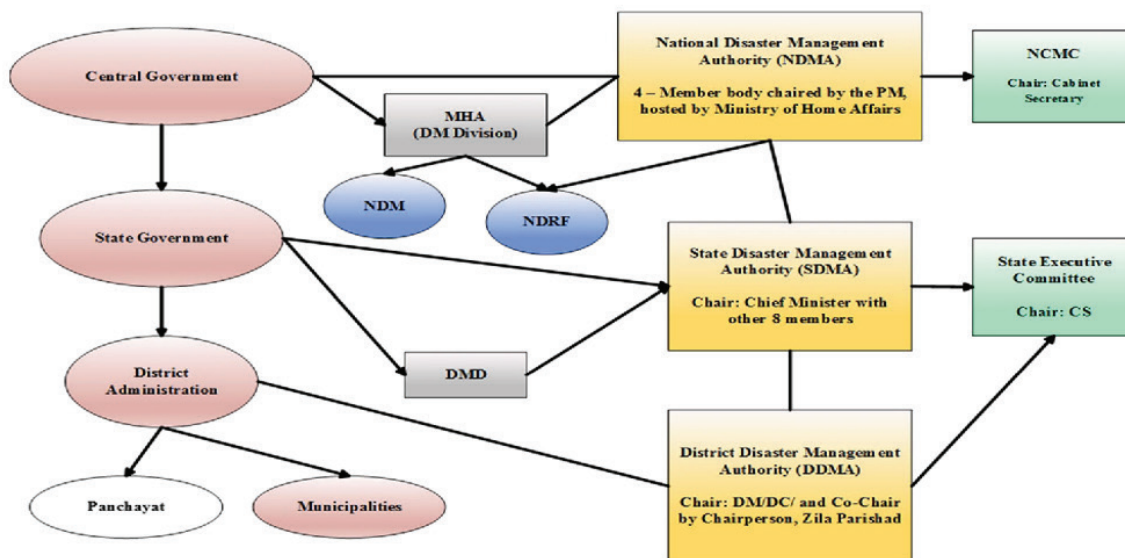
Central Government

MHA
(DM Division)

National Disaster Management Authority (NDMA)

4 – Member body chaired by the PM, hosted by Ministry of Home Affairs

NCMC

Chair: Cabinet Secretary

NDM

NDRF

State Government

State Disaster Management Authority (SDMA)

Chair: Chief Minister with other 8 members

State Executive Committee

Chair: CS

District Administration

DMD

District Disaster Management Authority (DDMA)

Chair: DM/DC/ and Co-Chair by Chairperson, Zila Parishad

Panchayat

Municipalities